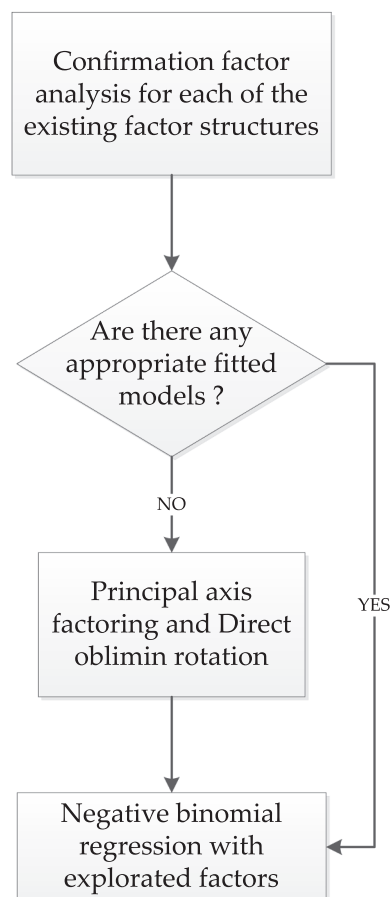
Confirmation factor analysis for each of the existing factor structures

Are there any appropriate fitted models ?

NO

Principal axis factoring and Direct oblimin rotation

YES

Negative binomial regression with explorated factors